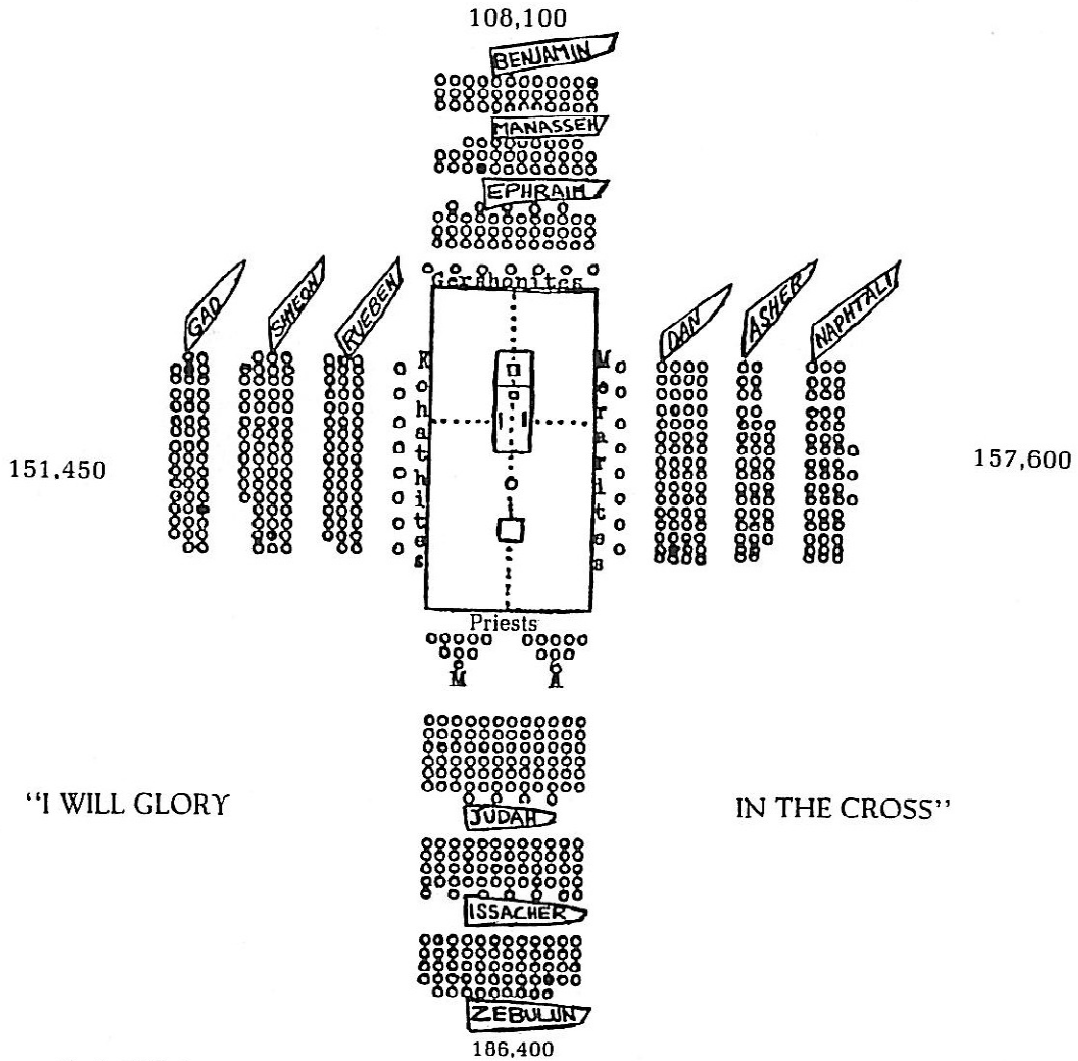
108,100

BENJAMIN

MANASSEH

EPHRAIM

GAD SIMEON RUEBEN

Gershonites

DAN ASHER NAPHTALI

151,450

Kohathites

Merarites

157,600

Priests

M A

"I WILL GLORY

JUDAH

IN THE CROSS"

ISSACHER

ZEBULUN

186,400